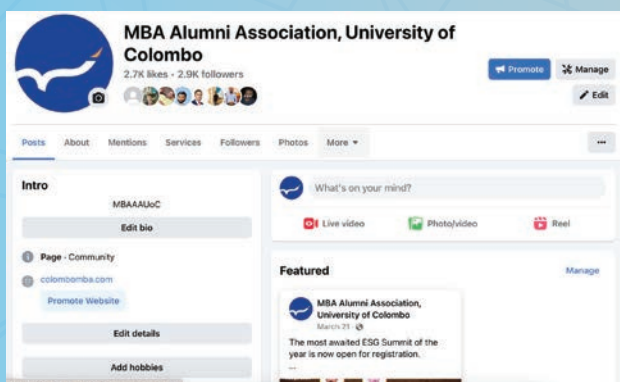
MBA Alumni Association, University of Colombo

2.7K likes • 2.9K followers

Promote

Manage

Edit

Posts About Mentions Services Followers Photos More

...

Intro

MBAAAUoC

Edit bio

Page · Community

colombomba.com

Promote Website

Edit details

Add hobbies

What's on your mind?

Live video

Photo/video

Reel

Featured

Manage

MBA Alumni Association, University of Colombo

March 21 ·

The most awaited ESG Summit of the year is now open for registration.

...